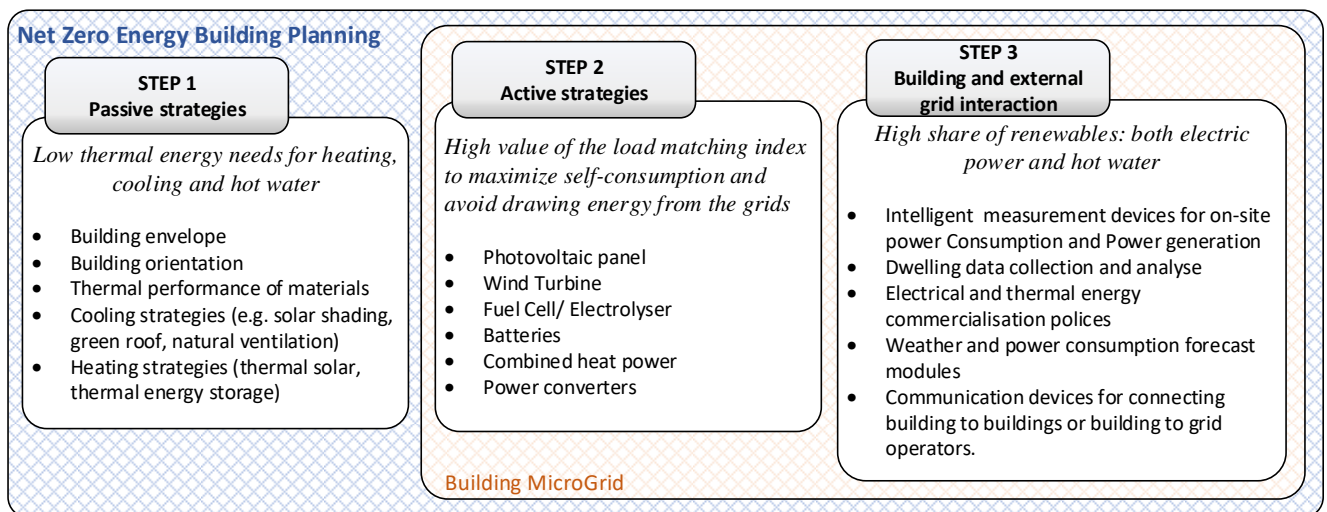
Net Zero Energy Building Planning

STEP 1
Passive strategies

Low thermal energy needs for heating, cooling and hot water

- Building envelope
- Building orientation
- Thermal performance of materials
- Cooling strategies (e.g. solar shading, green roof, natural ventilation)
- Heating strategies (thermal solar, thermal energy storage)

STEP 2
Active strategies

High value of the load matching index to maximize self-consumption and avoid drawing energy from the grids

- Photovoltaic panel
- Wind Turbine
- Fuel Cell/ Electrolyser
- Batteries
- Combined heat power
- Power converters

STEP 3
Building and external grid interaction

High share of renewables: both electric power and hot water

- Intelligent measurement devices for on-site power Consumption and Power generation
- Dwelling data collection and analyse
- Electrical and thermal energy commercialisation polices
- Weather and power consumption forecast modules
- Communication devices for connecting building to buildings or building to grid operators.

Building MicroGrid